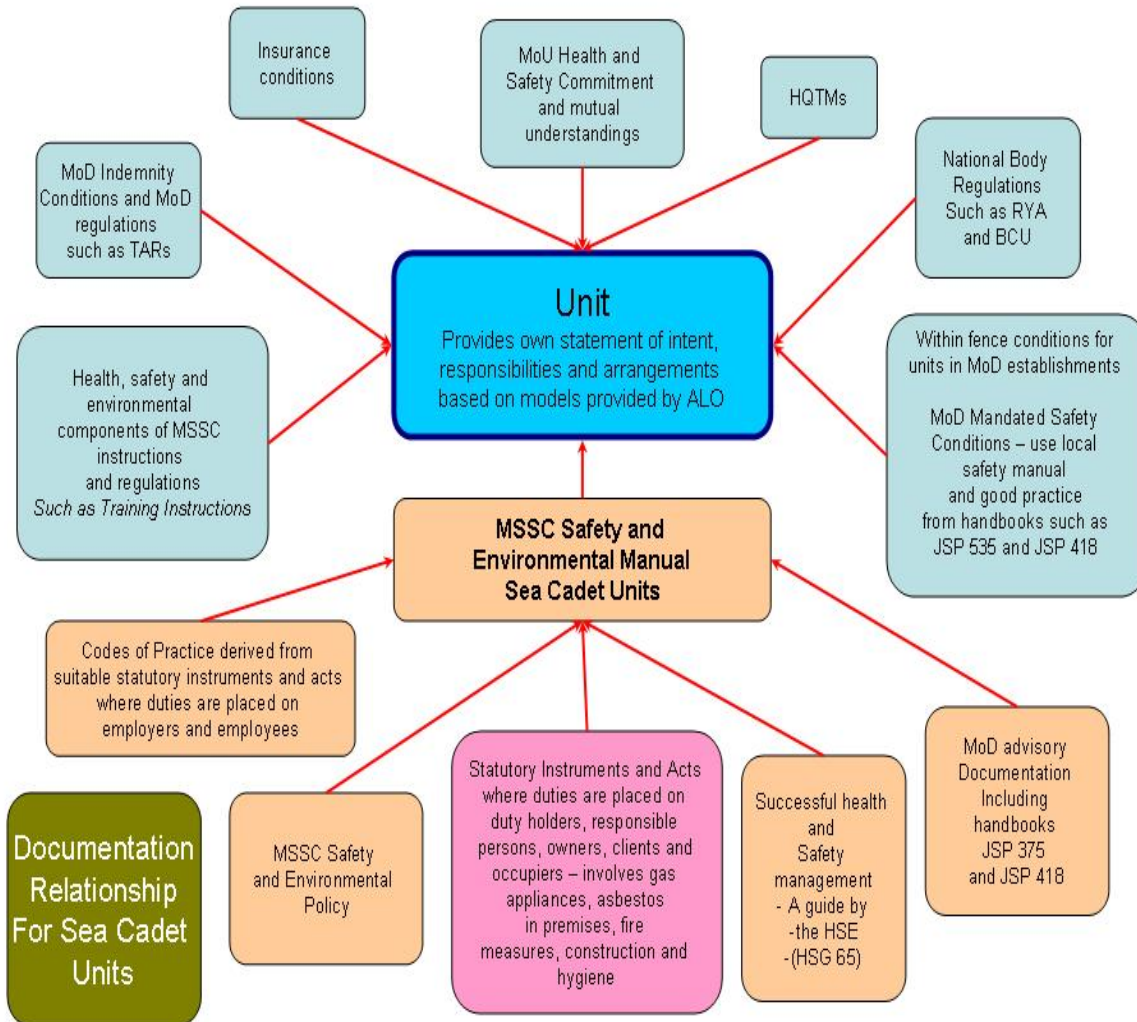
Insurance conditions

MoU Health and Safety Commitment and mutual understandings

HQTMs

MoD Indemnity Conditions and MoD regulations such as TARs

National Body Regulations Such as RYA and BCU

Unit
Provides own statement of intent, responsibilities and arrangements based on models provided by ALO

Health, safety and environmental components of MSSC instructions and regulations
*Such as Training Instructions*

Within fence conditions for units in MoD establishments

MoD Mandated Safety Conditions – use local safety manual and good practice from handbooks such as JSP 535 and JSP 418

**MSSC Safety and Environmental Manual Sea Cadet Units**

Codes of Practice derived from suitable statutory instruments and acts where duties are placed on employers and employees

Documentation Relationship For Sea Cadet Units

MSSC Safety and Environmental Policy

Statutory Instruments and Acts where duties are placed on duty holders, responsible persons, owners, clients and occupiers – involves gas appliances, asbestos in premises, fire measures, construction and hygiene

Successful health and Safety management - A guide by -the HSE -(HSG 65)

MoD advisory Documentation Including handbooks JSP 375 and JSP 418